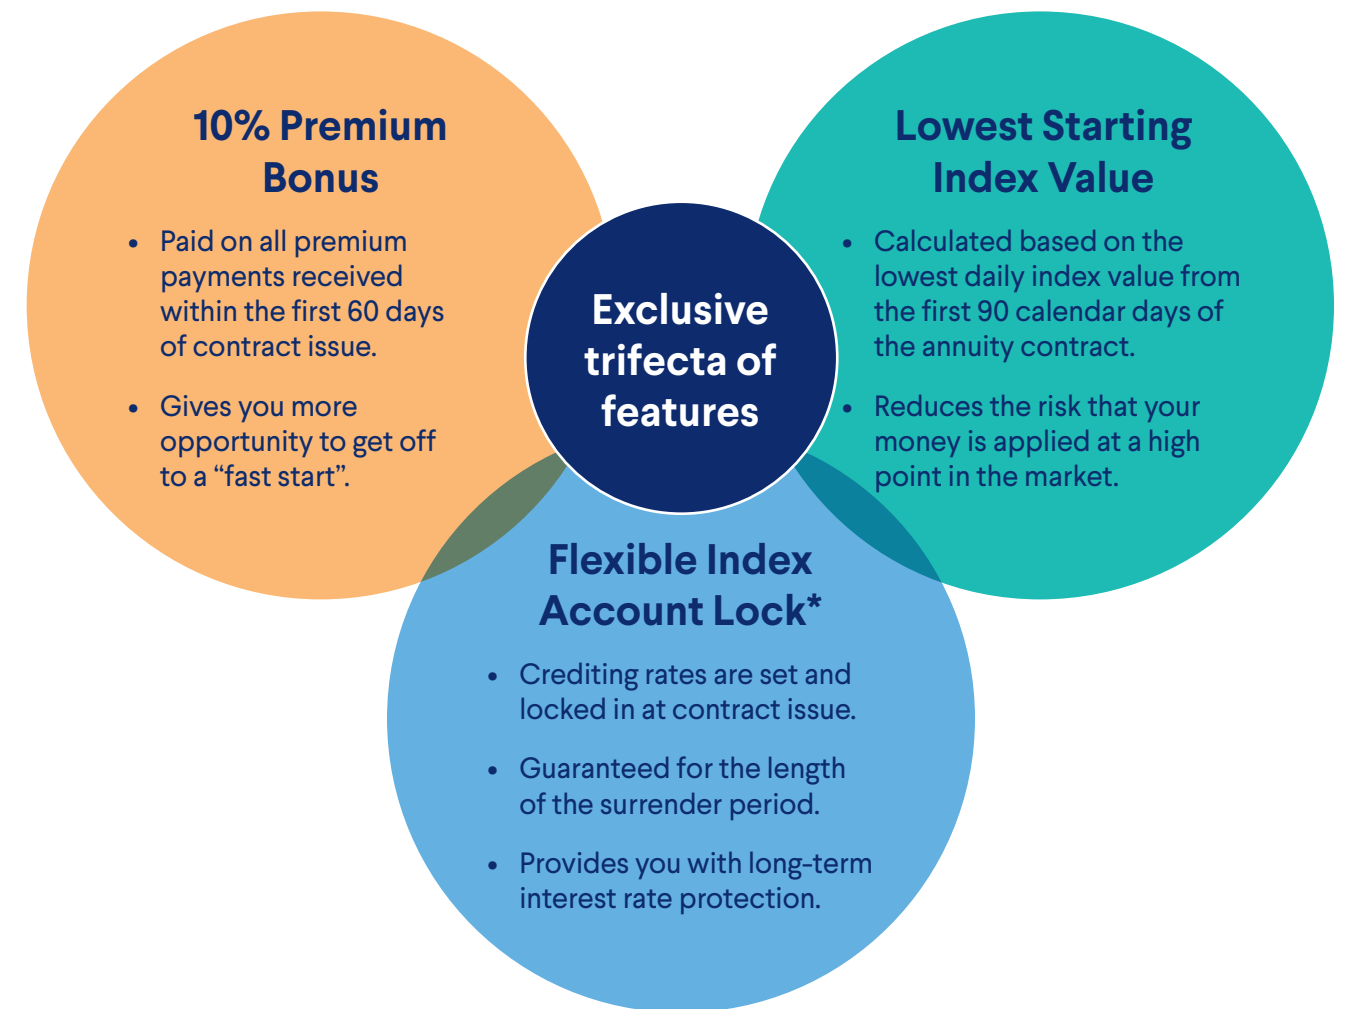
10% Premium Bonus

- Paid on all premium payments received within the first 60 days of contract issue.
- Gives you more opportunity to get off to a “fast start”.

Exclusive trifecta of features

Lowest Starting Index Value

- Calculated based on the lowest daily index value from the first 90 calendar days of the annuity contract.
- Reduces the risk that your money is applied at a high point in the market.

Flexible Index Account Lock*

- Crediting rates are set and locked in at contract issue.
- Guaranteed for the length of the surrender period.
- Provides you with long-term interest rate protection.